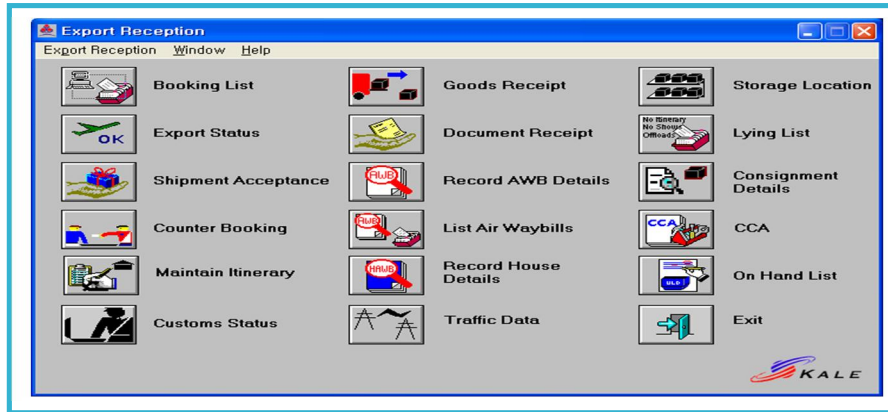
Export Reception

Export Reception Window Help

OK

Booking List

Export Status

Shipment Acceptance

Counter Booking

Maintain Itinerary

Customs Status

Goods Receipt

Document Receipt

AWB

Record AWB Details

AWB

List Air Waybills

HAWB

Record House Details

Traffic Data

Storage Location

No Itinerary
No Shows
Offloads

Lying List

Consignment Details

CCA

CCA

ULD

On Hand List

Exit

KALE